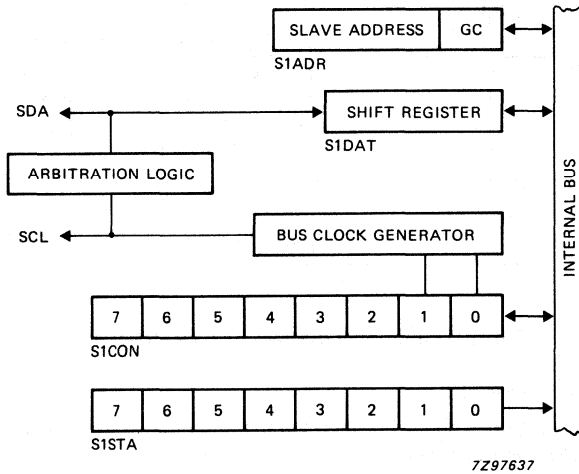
SLAVE ADDRESS
GC
S1ADR
SDA
SHIFT REGISTER
S1DAT
ARBITRATION LOGIC
INTERNAL BUS
SCL
BUS CLOCK GENERATOR

| 7 | 6 | 5 | 4 | 3 | 2 | 1 | 0 |
|---|---|---|---|---|---|---|---|

S1CON

| 7 | 6 | 5 | 4 | 3 | 2 | 1 | 0 |
|---|---|---|---|---|---|---|---|

S1STA
7Z97637